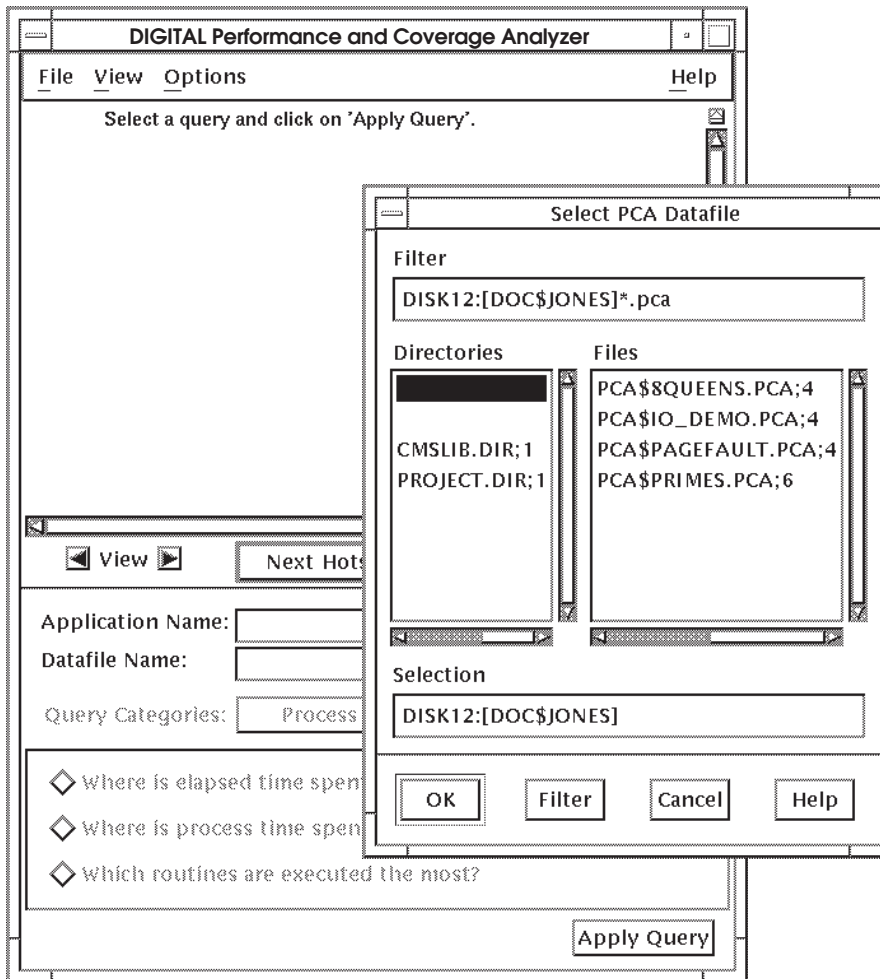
DIGITAL Performance and Coverage Analyzer

File View Options Help

Select a query and click on 'Apply Query'.

View

Next Hots

Application Name:

Datafile Name:

Query Categories: Process

◇ Where is elapsed time spen

◇ Where is process time spen

◇ Which routines are executed the most?

Apply Query

Select PCA Datafile

Filter

DISK12:[DOC$JONES]*.pca

Directories

CMSLIB.DIR;1
PROJECT.DIR;1

Files

PCA$8QUEENS.PCA;4
PCA$IO_DEMO.PCA;4
PCA$PAGEFAULT.PCA;4
PCA$PRIMES.PCA;6

Selection

DISK12:[DOC$JONES]

OK Filter Cancel Help